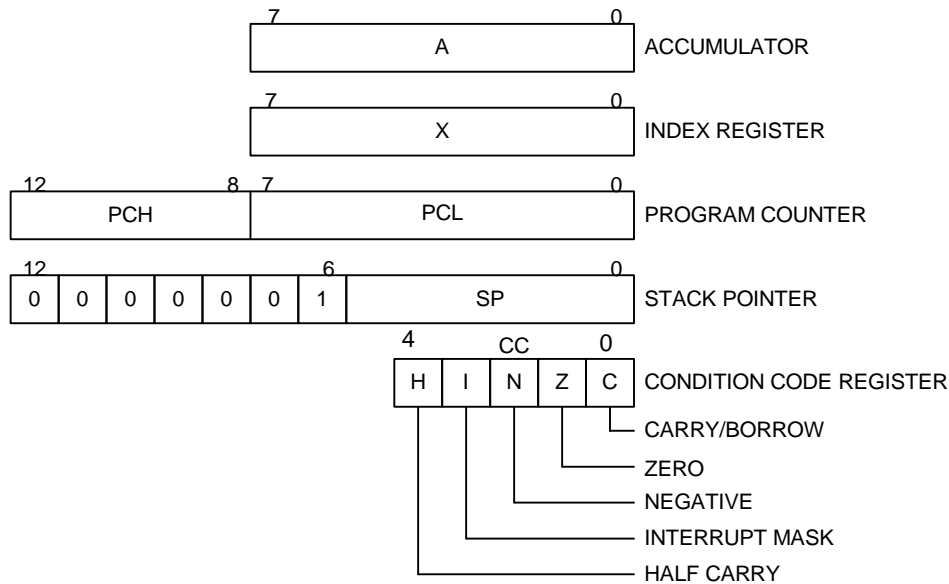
7 0
A
ACCUMULATOR

7 0
X
INDEX REGISTER

12 8 7 0
PCH
PCL
PROGRAM COUNTER

12 6 0
0 0 0 0 0 0 1
SP
STACK POINTER

4 CC 0
H I N Z C
CONDITION CODE REGISTER

CARRY/BORROW
ZERO
NEGATIVE
INTERRUPT MASK
HALF CARRY